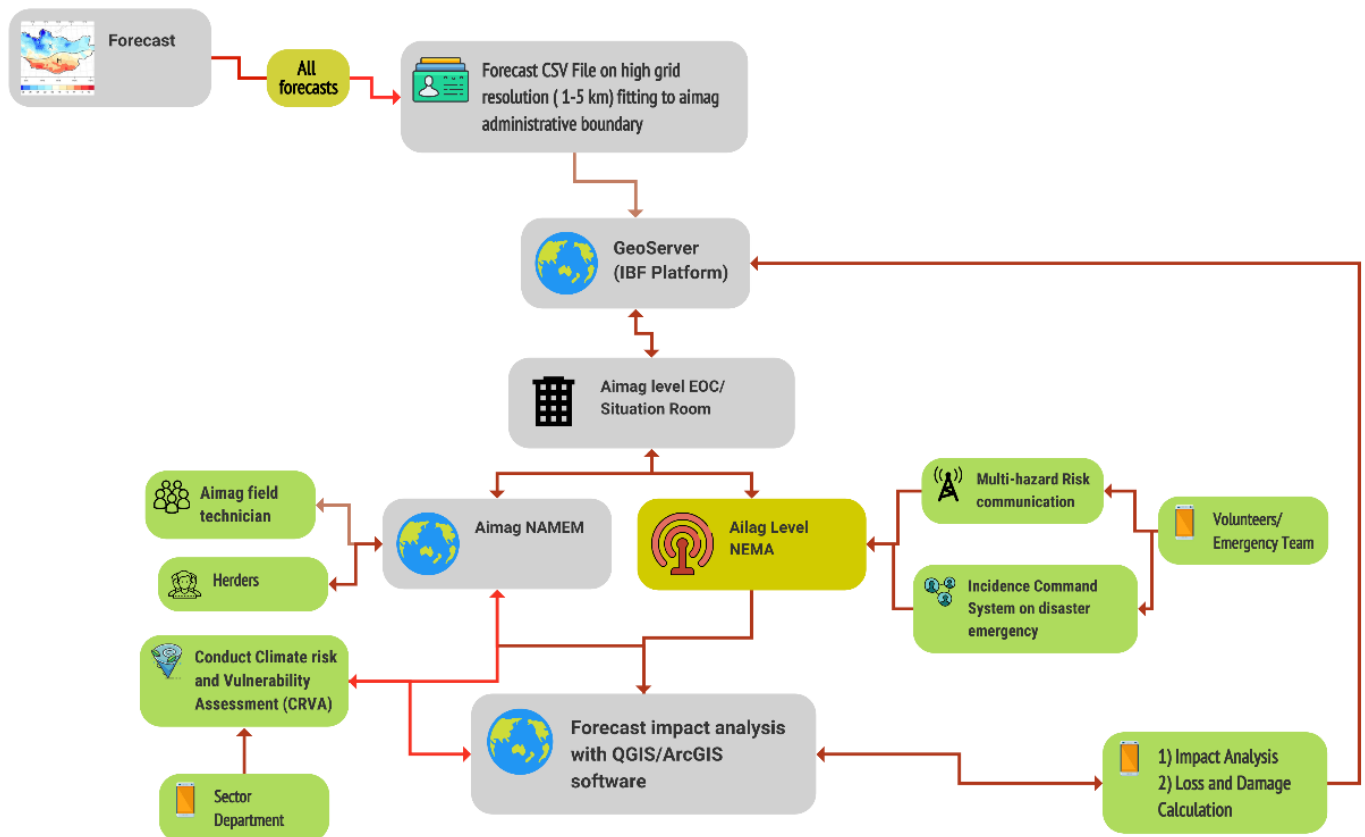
Forecast

All forecasts

Forecast CSV File on high grid resolution ( 1-5 km) fitting to aimag administrative boundary

GeoServer (IBF Platform)

Aimag level EOC/ Situation Room

Aimag field technician

Herders

Aimag NAMEM

Ailag Level NEMA

Multi-hazard Risk communication

Volunteers/ Emergency Team

Incidence Command System on disaster emergency

Conduct Climate risk and Vulnerability Assessment (CRVA)

Forecast impact analysis with QGIS/ArcGIS software

1) Impact Analysis
2) Loss and Damage Calculation

Sector Department